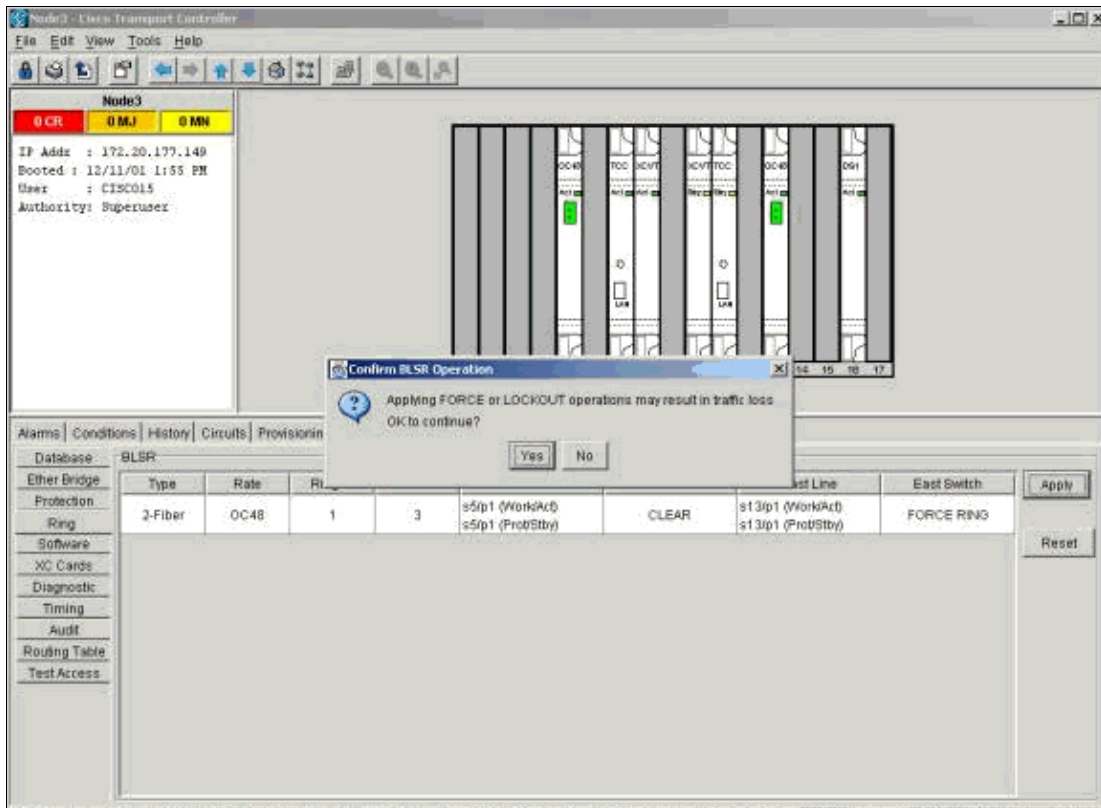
Node3 - Cisco Transport Controller

File Edit View Tools Help

Node3
0 CR 0 MJ 0 MN

IP Addr : 172.20.177.149
Booted : 12/11/01 1:55 PM
User : CISCO15
Authority: Superuser

OC48 TCC XCVT XCVT TCC OC48 DS1

LAN LAN

14 15 16 17

Confirm BLSR Operation

Applying FORCE or LOCKOUT operations may result in traffic loss
OK to continue?

Yes No

Alarms | Conditions | History | Circuits | Provisionin

Database
Ether Bridge
Protection
Ring
Software
XC Cards
Diagnostic
Timing
Audit
Routing Table
Test Access

BLSR

| Type | Rate | Ri | | | | st Line | East Switch |
|---|---|---|---|---|---|---|---|
| 2-Fiber | OC48 | 1 | 3 | s5/p1 (Work/Act) s5/p1 (Prot/Stby) | CLEAR | s13/p1 (Work/Act) s13/p1 (Prot/Stby) | FORCE RING |

Apply

Reset